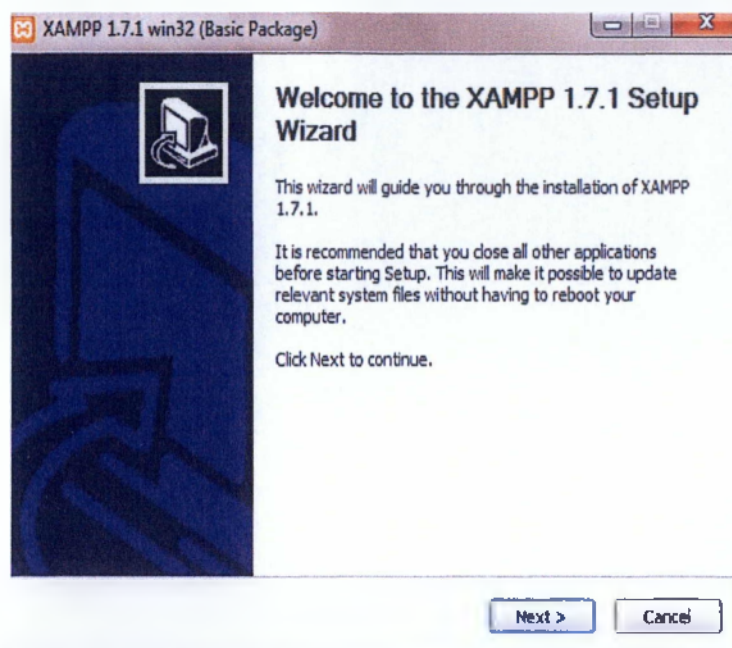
XAMPP 1.7.1 win32 (Basic Package)

Welcome to the XAMPP 1.7.1 Setup Wizard

This wizard will guide you through the installation of XAMPP 1.7.1.

It is recommended that you close all other applications before starting Setup. This will make it possible to update relevant system files without having to reboot your computer.

Click Next to continue.

Next >

Cancel